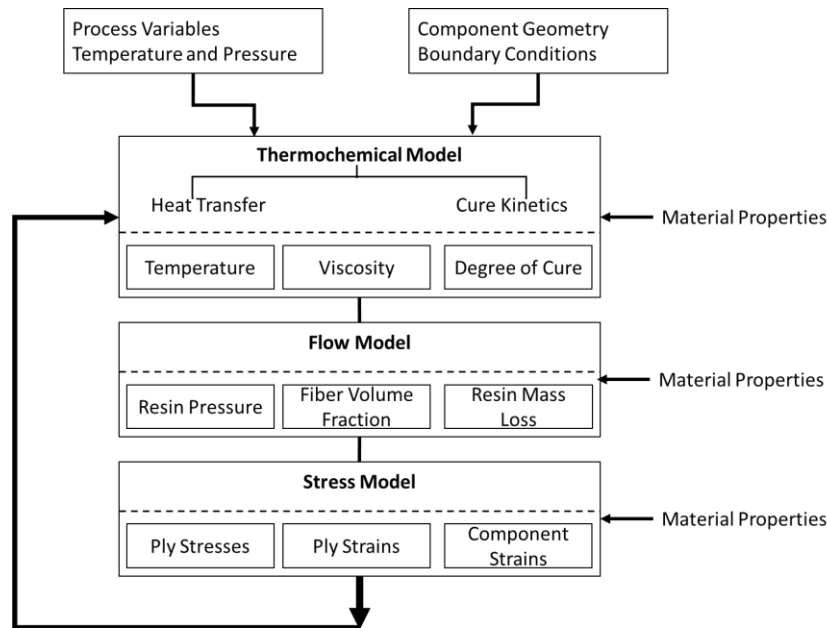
Process Variables
Temperature and Pressure

Component Geometry
Boundary Conditions

Thermochemical Model

Heat Transfer

Cure Kinetics

Material Properties

Temperature

Viscosity

Degree of Cure

Flow Model

Material Properties

Resin Pressure

Fiber Volume Fraction

Resin Mass Loss

Stress Model

Material Properties

Ply Stresses

Ply Strains

Component Strains